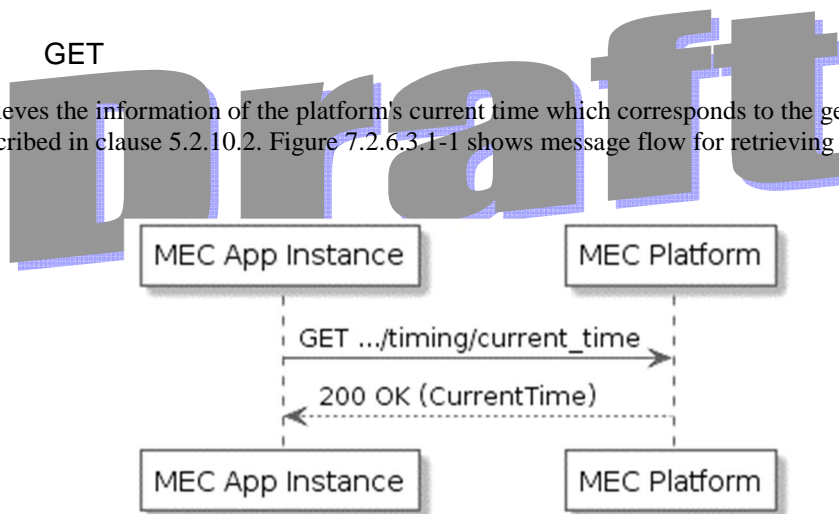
GET

ieves the information of the platform's current time which corresponds to the ge cribed in clause 5.2.10.2. Figure 7.2.6.3.1-1 shows message flow for retrieving

Draft

MEC App Instance

MEC Platform

GET .../timing/current_time

200 OK (CurrentTime)

MEC App Instance

MEC Platform